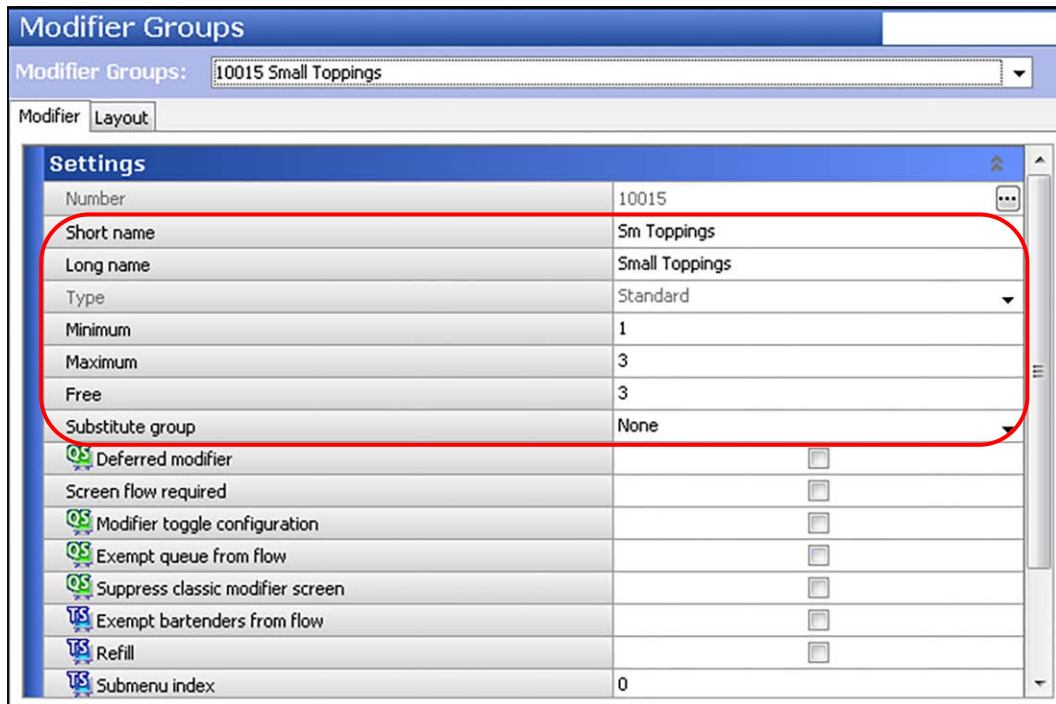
Modifier Groups

Modifier Groups: 10015 Small Toppings

Modifier | Layout

Settings

| | |
|---|---|
| Number | 10015 |
| Short name | Sm Toppings |
| Long name | Small Toppings |
| Type | Standard |
| Minimum | 1 |
| Maximum | 3 |
| Free | 3 |
| Substitute group | None |
| QS Deferred modifier | |
| Screen flow required | |
| QS Modifier toggle configuration | |
| QS Exempt queue from flow | |
| QS Suppress classic modifier screen | |
| TS Exempt bartenders from flow | |
| TS Refill | |
| TS Submenu index | 0 |